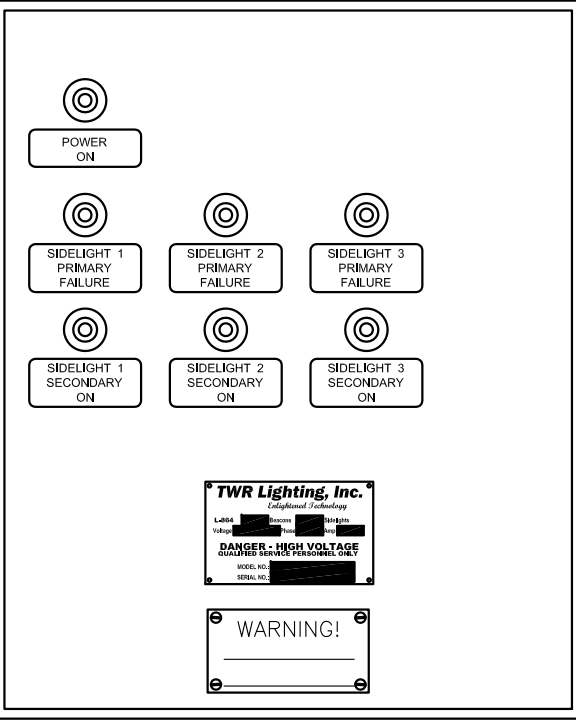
POWER
ON

SIDELIGHT 1
PRIMARY
FAILURE

SIDELIGHT 2
PRIMARY
FAILURE

SIDELIGHT 3
PRIMARY
FAILURE

SIDELIGHT 1
SECONDARY
ON

SIDELIGHT 2
SECONDARY
ON

SIDELIGHT 3
SECONDARY
ON

TWR Lighting, Inc.
Enlightened Technology

L-864 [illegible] Beacons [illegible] Sidelights
Voltage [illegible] Phase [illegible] Amp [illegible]

DANGER - HIGH VOLTAGE
QUALIFIED SERVICE PERSONNEL ONLY

MODEL NO.: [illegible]
SERIAL NO.: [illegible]

WARNING!